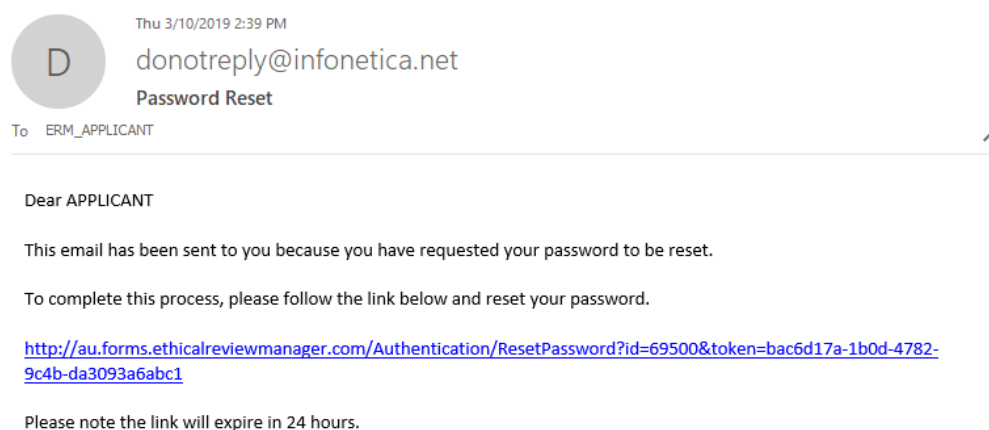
D

Thu 3/10/2019 2:39 PM

donotreply@infonetica.net

Password Reset

To ERM_APPLICANT

Dear APPLICANT

This email has been sent to you because you have requested your password to be reset.

To complete this process, please follow the link below and reset your password.

http://au.forms.ethicalreviewmanager.com/Authentication/ResetPassword?id=69500&token=bac6d17a-1b0d-4782-9c4b-da3093a6abc1

Please note the link will expire in 24 hours.